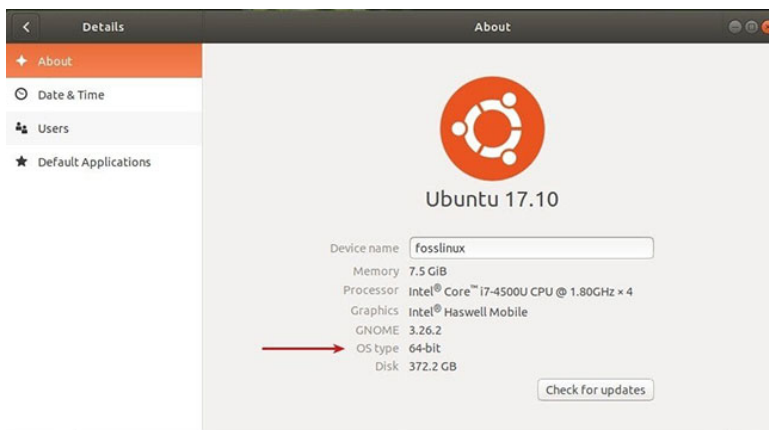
Details

About

About

Date & Time

Users

Default Applications

Ubuntu 17.10

Device name fosslinux

Memory 7.5 GiB

Processor Intel® Core™ i7-4500U CPU @ 1.80GHz × 4

Graphics Intel® Haswell Mobile

GNOME 3.26.2

OS type 64-bit

Disk 372.2 GB

Check for updates